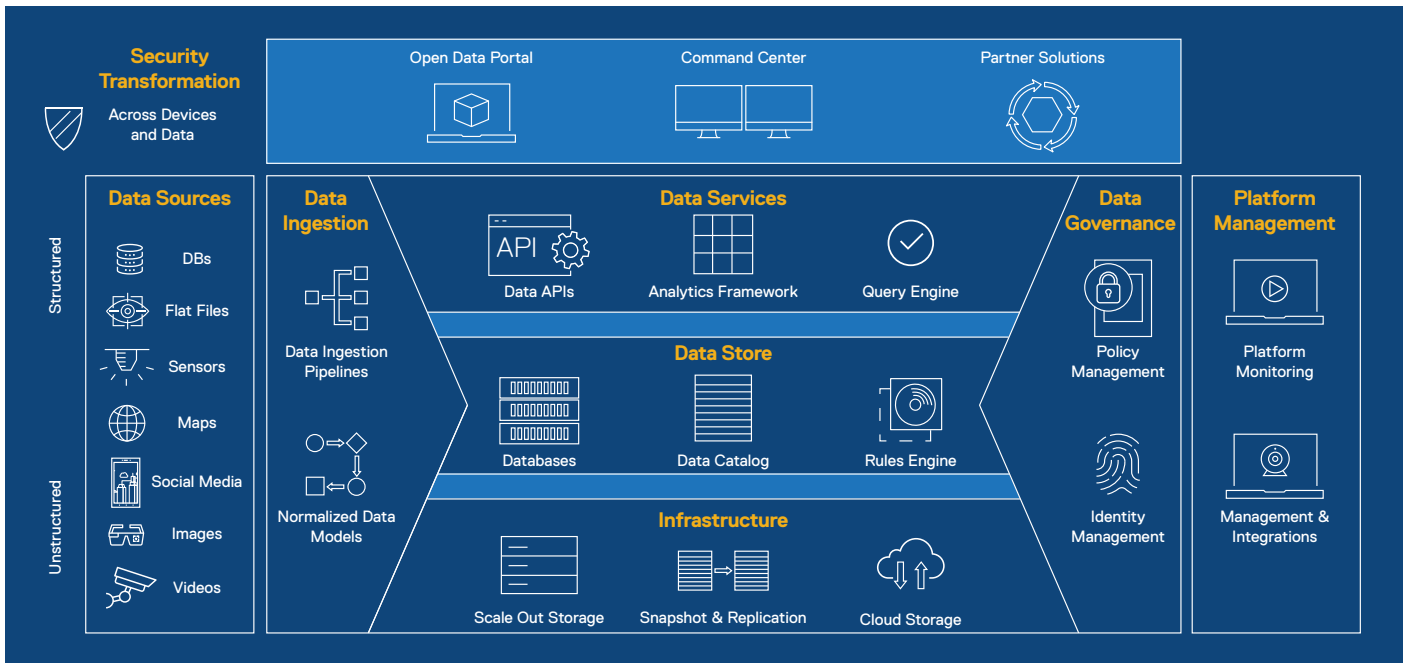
Security Transformation

Across Devices and Data

Open Data Portal

Command Center

Partner Solutions

Data Sources

Structured

DBs

Flat Files

Sensors

Maps

Social Media

Images

Videos

Unstructured

Data Ingestion

Data Ingestion Pipelines

Normalized Data Models

Data Services

API

Data APIs

Analytics Framework

Query Engine

Data Store

Databases

Data Catalog

Rules Engine

Infrastructure

Scale Out Storage

Snapshot & Replication

Cloud Storage

Data Governance

Policy Management

Identity Management

Platform Management

Platform Monitoring

Management & Integrations